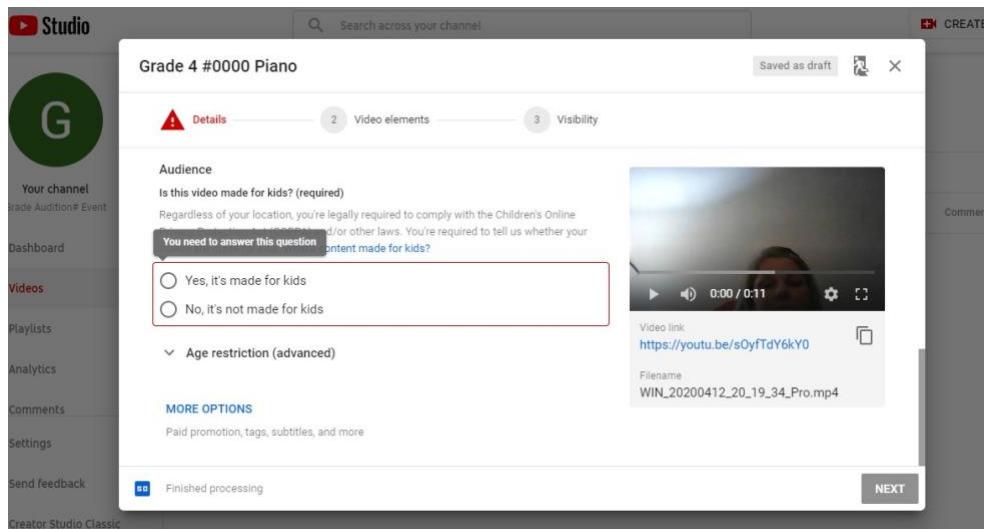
Studio

Search across your channel

CREATE

G

Your channel
Grade Audition# Event

Dashboard
Videos
Playlists
Analytics
Comments
Settings
Send feedback
Creator Studio Classic

Comments

Grade 4 #0000 Piano

Saved as draft

Details
2 Video elements
3 Visibility

Audience

Is this video made for kids? (required)

Regardless of your location, you're legally required to comply with the Children's Online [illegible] and/or other laws. You're required to tell us whether your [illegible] content made for kids?

You need to answer this question

Yes, it's made for kids
No, it's not made for kids

Age restriction (advanced)

MORE OPTIONS
Paid promotion, tags, subtitles, and more

0:00 / 0:11

Video link
https://youtu.be/sOyfTdY6kY0

Filename
WIN_20200412_20_19_34_Pro.mp4

SD Finished processing

NEXT